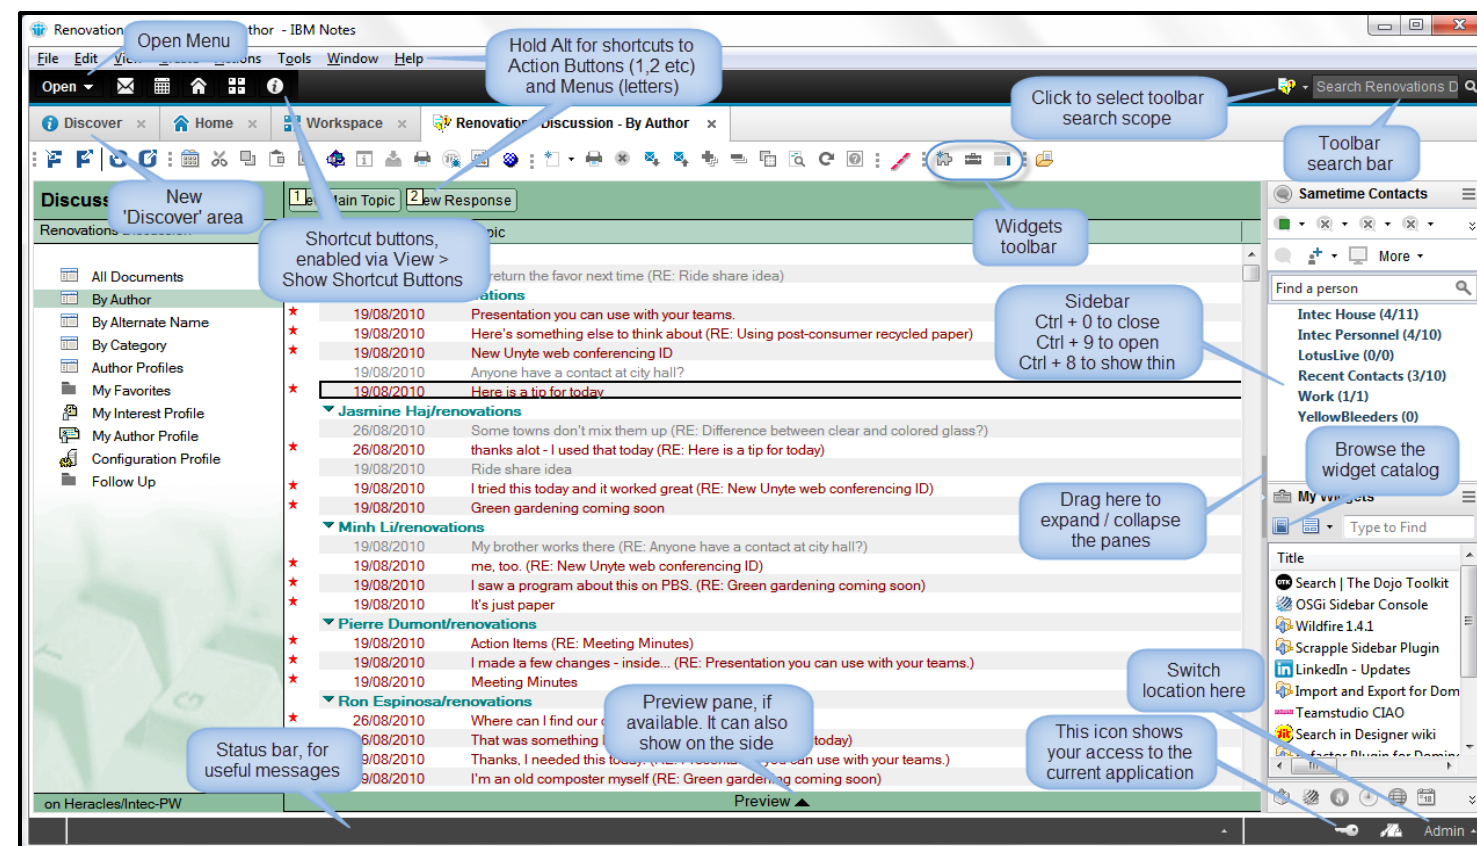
Renovation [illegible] thor - IBM Notes

Open Menu

File Edit View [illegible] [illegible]ons Tools Window Help

Hold Alt for shortcuts to Action Buttons (1,2 etc) and Menus (letters)

Open

Search Renovations D

Click to select toolbar search scope

Toolbar search bar

Discover Home Workspace Renovation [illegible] Discussion - By Author

Discuss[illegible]

New 'Discover' area

Renovations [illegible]

1 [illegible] Main Topic 2 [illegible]ew Response

Shortcut buttons, enabled via View > Show Shortcut Buttons

Widgets toolbar

Sametime Contacts

More

Find a person

Intec House (4/11)
Intec Personnel (4/10)
LotusLive (0/0)
Recent Contacts (3/10)
Work (1/1)
YellowBleeders (0)

All Documents
By Author
By Alternate Name
By Category
Author Profiles
My Favorites
My Interest Profile
My Author Profile
Configuration Profile
Follow Up

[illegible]pic

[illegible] return the favor next time (RE: Ride share idea)
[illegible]ations
19/08/2010 Presentation you can use with your teams.
19/08/2010 Here's something else to think about (RE: Using post-consumer recycled paper)
19/08/2010 New Unyte web conferencing ID
19/08/2010 Anyone have a contact at city hall?
19/08/2010 Here is a tip for today
Jasmine Haj/renovations
26/08/2010 Some towns don't mix them up (RE: Difference between clear and colored glass?)
26/08/2010 thanks alot - I used that today (RE: Here is a tip for today)
19/08/2010 Ride share idea
19/08/2010 I tried this today and it worked great (RE: New Unyte web conferencing ID)
19/08/2010 Green gardening coming soon
Minh Li/renovations
19/08/2010 My brother works there (RE: Anyone have a contact at city hall?)
19/08/2010 me, too. (RE: New Unyte web conferencing ID)
19/08/2010 I saw a program about this on PBS. (RE: Green gardening coming soon)
19/08/2010 It's just paper
Pierre Dumont/renovations
19/08/2010 Action Items (RE: Meeting Minutes)
19/08/2010 I made a few changes - inside... (RE: Presentation you can use with your teams.)
19/08/2010 Meeting Minutes
Ron Espinosa/renovations
26/08/2010 Where can I find our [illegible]
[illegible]6/08/2010 That was something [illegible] today)
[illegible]9/08/2010 Thanks, I needed this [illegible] can use with your teams.)
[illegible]9/08/2010 I'm an old composter myself (RE: Green garde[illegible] coming soon)

Sidebar
Ctrl + 0 to close
Ctrl + 9 to open
Ctrl + 8 to show thin

Browse the widget catalog

Drag here to expand / collapse the panes

My Wi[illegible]ets

Type to Find

Title
Search | The Dojo Toolkit
OSGi Sidebar Console
Wildfire 1.4.1
Scrapple Sidebar Plugin
LinkedIn - Updates
Import and Export for Dom
Teamstudio CIAO
Search in Designer wiki
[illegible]

Switch location here

This icon shows your access to the current application

Preview pane, if available. It can also show on the side

Status bar, for useful messages

on Heracles/Intec-PW

Preview

Admin